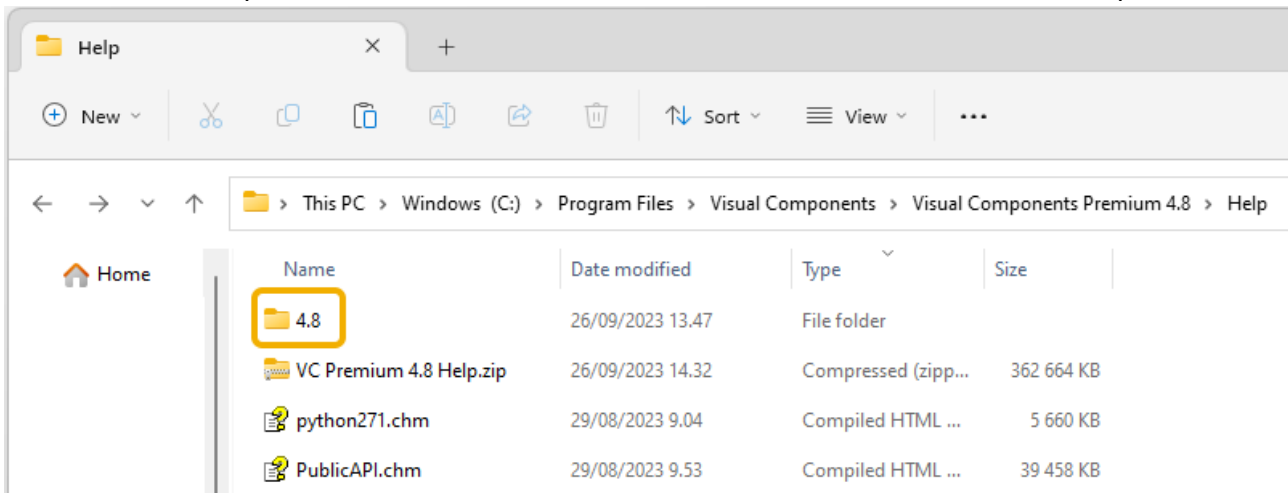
Help ×
+
New
Sort
View
•••
This PC > Windows (C:) > Program Files > Visual Components > Visual Components Premium 4.8 > Help
Home

| Name | Date modified | Type | Size |
|---|---|---|---|
| 4.8 | 26/09/2023 13.47 | File folder | |
| VC Premium 4.8 Help.zip | 26/09/2023 14.32 | Compressed (zipp... | 362 664 KB |
| python271.chm | 29/08/2023 9.04 | Compiled HTML ... | 5 660 KB |
| PublicAPI.chm | 29/08/2023 9.53 | Compiled HTML ... | 39 458 KB |